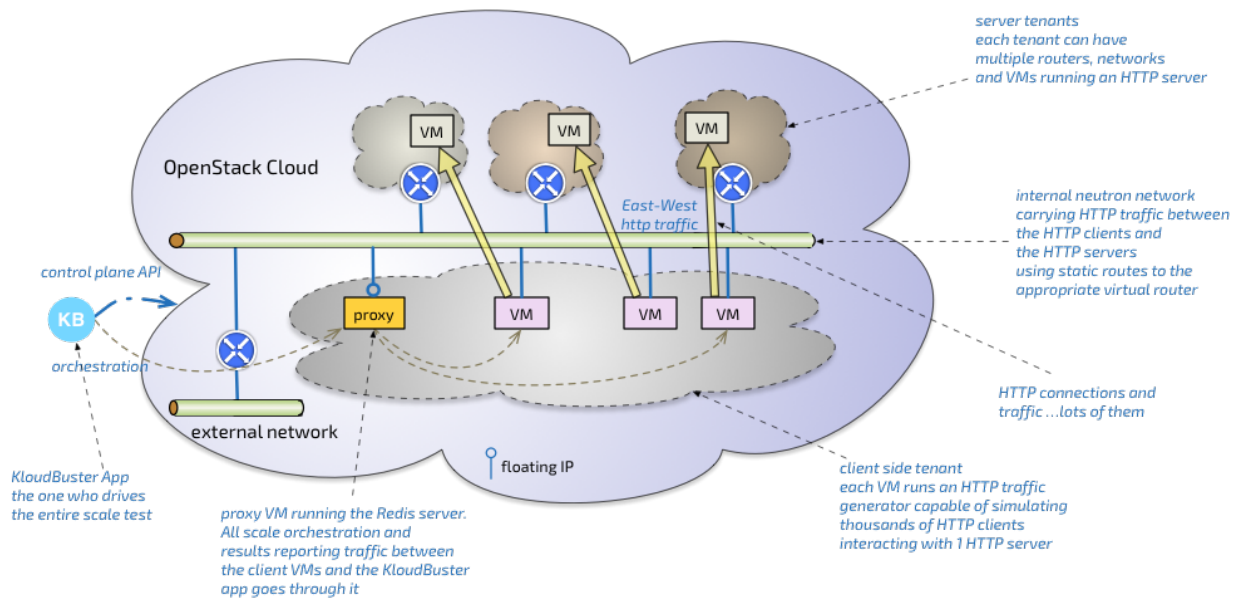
server tenants
each tenant can have
multiple routers, networks
and VMs running an HTTP server

VM

VM

VM

OpenStack Cloud

East-West
http traffic

internal neutron network
carrying HTTP traffic between
the HTTP clients and
the HTTP servers
using static routes to the
appropriate virtual router

control plane API

KB

proxy

VM

VM

VM

orchestration

HTTP connections and
traffic …lots of them

external network

floating IP

KloudBuster App
the one who drives
the entire scale test

proxy VM running the Redis server.
All scale orchestration and
results reporting traffic between
the client VMs and the KloudBuster
app goes through it

client side tenant
each VM runs an HTTP traffic
generator capable of simulating
thousands of HTTP clients
interacting with 1 HTTP server